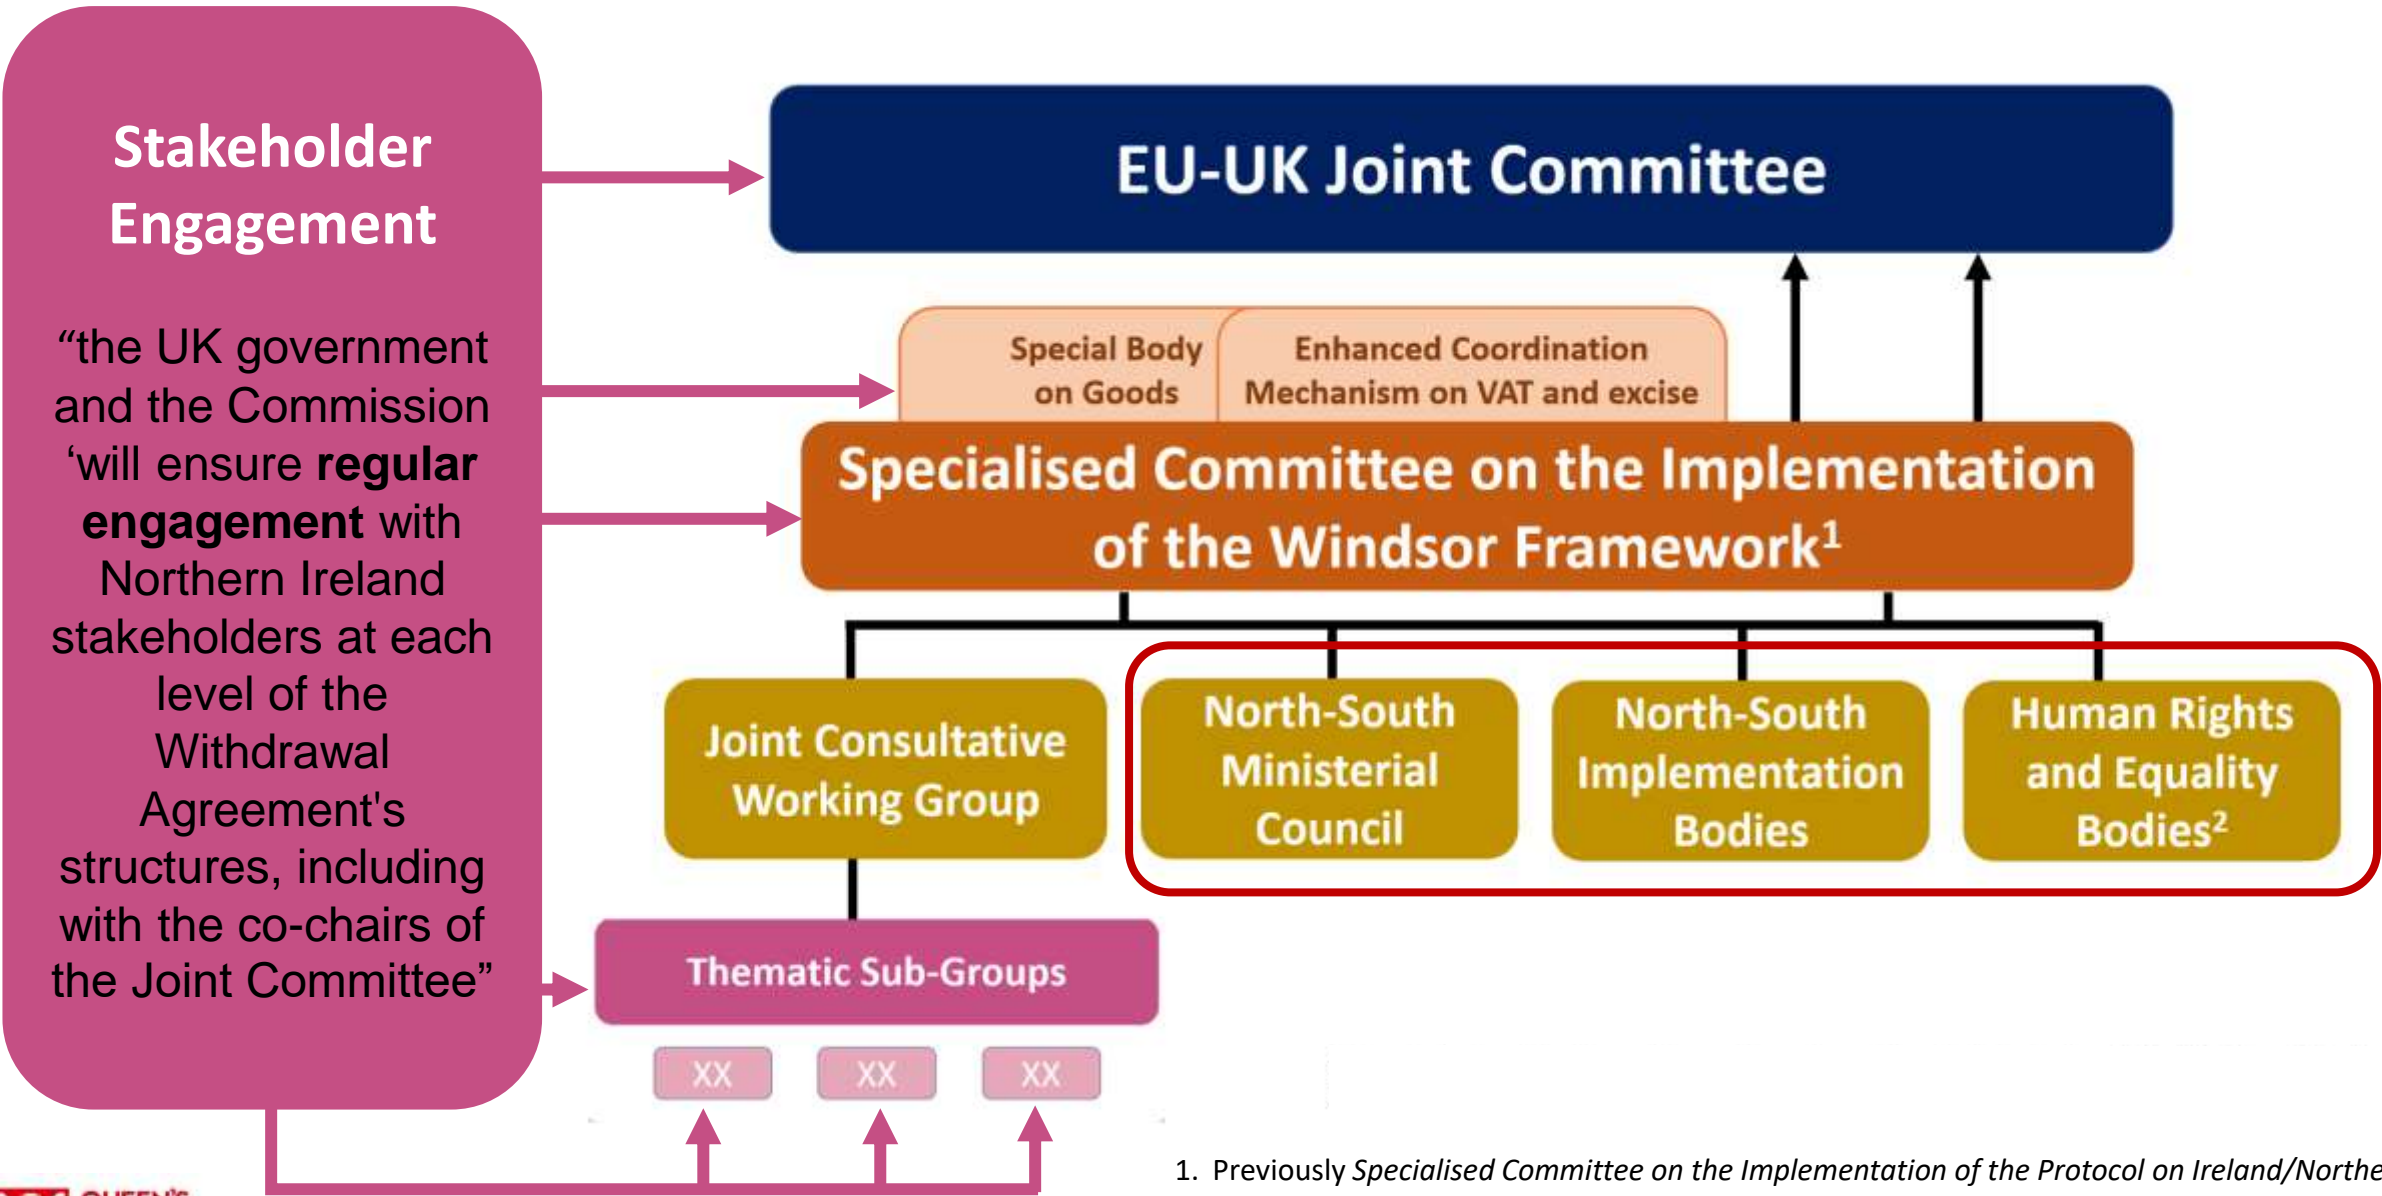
Stakeholder Engagement

"the UK government and the Commission 'will ensure **regular engagement** with Northern Ireland stakeholders at each level of the Withdrawal Agreement's structures, including with the co-chairs of the Joint Committee"

EU-UK Joint Committee

Special Body on Goods

Enhanced Coordination Mechanism on VAT and excise

Specialised Committee on the Implementation of the Windsor Framework$^1$

Joint Consultative Working Group

North-South Ministerial Council

North-South Implementation Bodies

Human Rights and Equality Bodies$^2$

Thematic Sub-Groups

XX

XX

XX

1. Previously *Specialised Committee on the Implementation of the Protocol on Ireland/Northe* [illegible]

QUEEN'S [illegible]